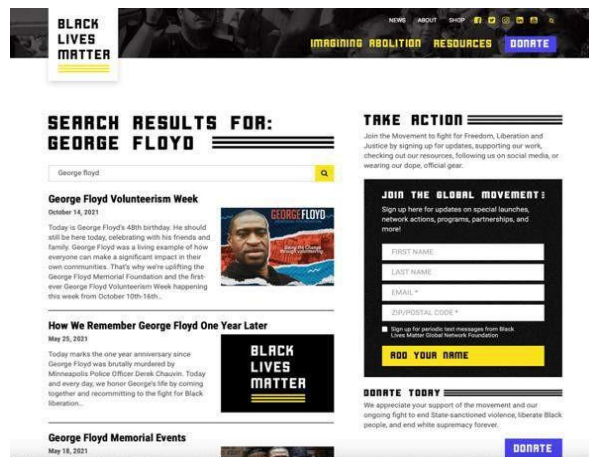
BLACK LIVES MATTER

NEWS ABOUT SHOP

IMAGINING ABOLITION RESOURCES DONATE

SEARCH RESULTS FOR: GEORGE FLOYD

George floyd

George Floyd Volunteerism Week

October 14, 2021

Today is George Floyd's 48th birthday. He should still be here today, celebrating with his friends and family. George Floyd was a living example of how everyone can make a significant impact in their own communities. That's why we're uplifting the George Floyd Memorial Foundation and the first-ever George Floyd Volunteerism Week happening this week from October 10th-16th...

GEORGE FLOYD

Being the Change through Volunteering

How We Remember George Floyd One Year Later

May 25, 2021

Today marks the one year anniversary since George Floyd was brutally murdered by Minneapolis Police Officer Derek Chauvin. Today and every day, we honor George's life by coming together and recommitting to the fight for Black liberation...

BLACK LIVES MATTER

George Floyd Memorial Events

May 18, 2021

TAKE ACTION

Join the Movement to fight for Freedom, Liberation and Justice by signing up for updates, supporting our work, checking out our resources, following us on social media, or wearing our dope, official gear.

JOIN THE GLOBAL MOVEMENT:

Sign up here for updates on special launches, network actions, programs, partnerships, and more!

FIRST NAME

LAST NAME

EMAIL *

ZIP/POSTAL CODE *

Sign up for periodic text messages from Black Lives Matter Global Network Foundation

ADD YOUR NAME

DONATE TODAY

We appreciate your support of the movement and our ongoing fight to end State-sanctioned violence, liberate Black people, and end white supremacy forever.

DONATE